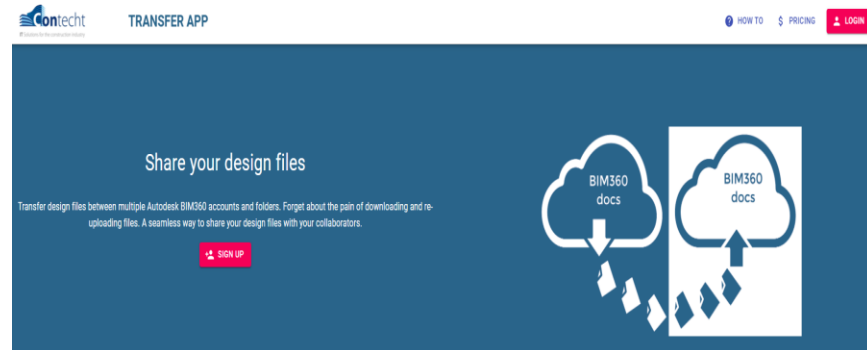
Contecht
IT Solutions for the construction industry

TRANSFER APP

HOW TO  $ PRICING  LOGIN

Share your design files

Transfer design files between multiple Autodesk BIM360 accounts and folders. Forget about the pain of downloading and re-uploading files. A seamless way to share your design files with your collaborators.

SIGN UP

BIM360 docs

BIM360 docs